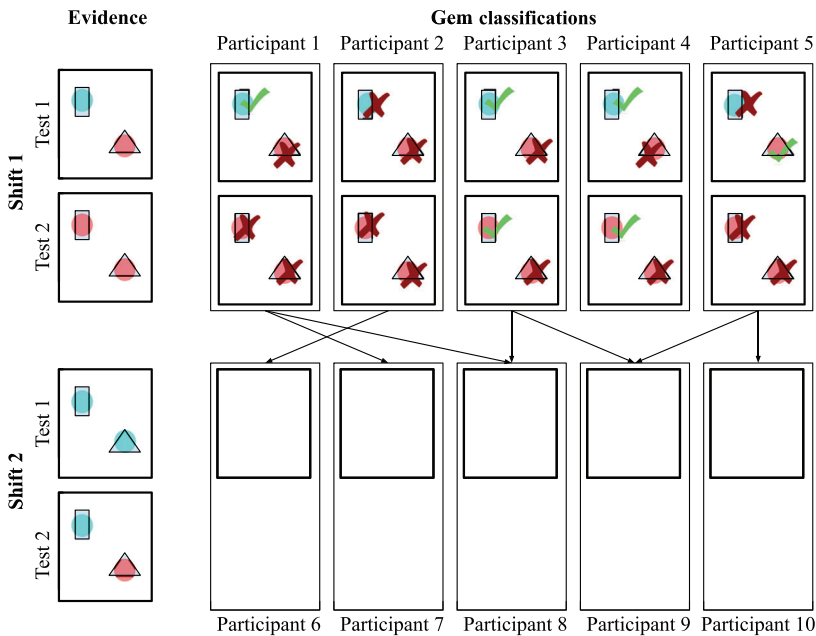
Evidence

Gem classifications

Participant 1
Participant 2
Participant 3
Participant 4
Participant 5

Shift 1
Test 1
Test 2

Shift 2
Test 1
Test 2

Participant 6
Participant 7
Participant 8
Participant 9
Participant 10